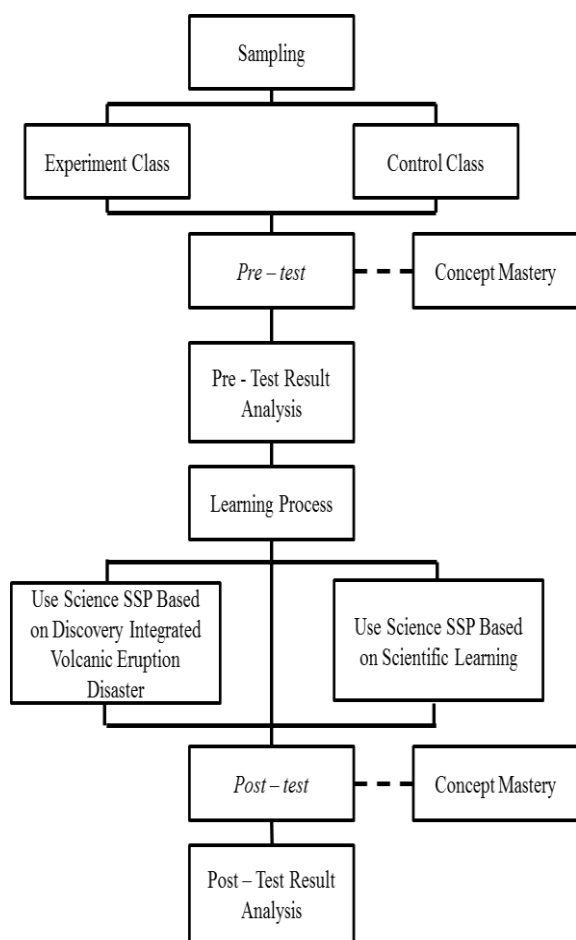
Sampling

Experiment Class

Control Class

*Pre – test*

Concept Mastery

Pre - Test Result Analysis

Learning Process

Use Science SSP Based on Discovery Integrated Volcanic Eruption Disaster

Use Science SSP Based on Scientific Learning

*Post – test*

Concept Mastery

Post – Test Result Analysis